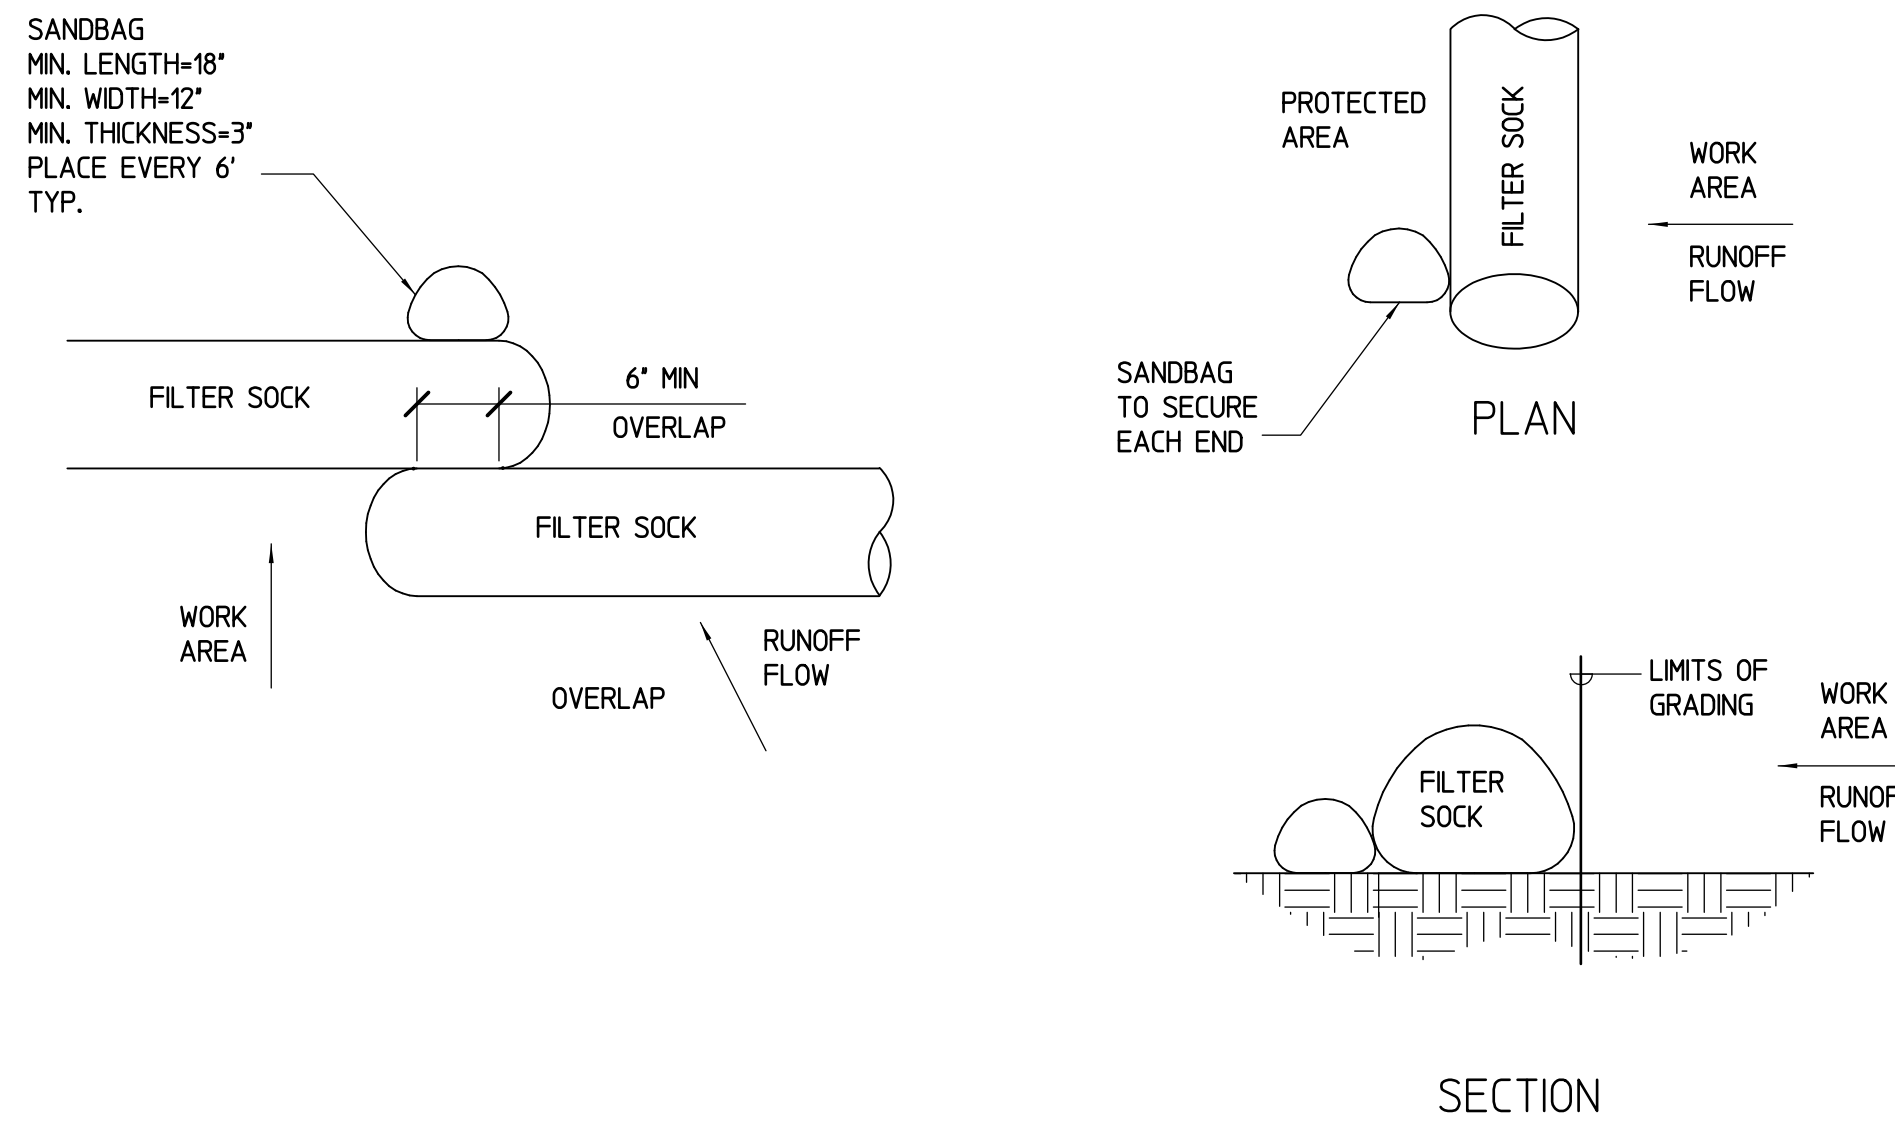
SANDBAG
MIN. LENGTH=18"
MIN. WIDTH=12"
MIN. THICKNESS=3"
PLACE EVERY 6'
TYP.

FILTER SOCK

6" MIN
OVERLAP

FILTER SOCK

WORK
AREA

RUNOFF
FLOW

OVERLAP

PROTECTED
AREA

FILTER SOCK

WORK
AREA

RUNOFF
FLOW

SANDBAG
TO SECURE
EACH END

PLAN

LIMITS OF
GRADING

WORK
AREA

FILTER
SOCK

RUNOF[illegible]
FLOW

SECTION